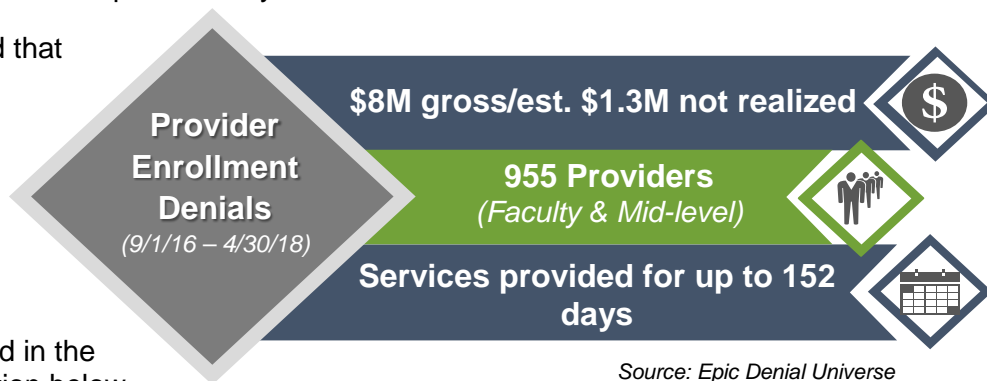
d that

Provider Enrollment Denials
(9/1/16 – 4/30/18)

$8M gross/est. $1.3M not realized

$

955 Providers
(Faculty & Mid-level)

Services provided for up to 152 days

d in the

Source: Epic Denial Universe